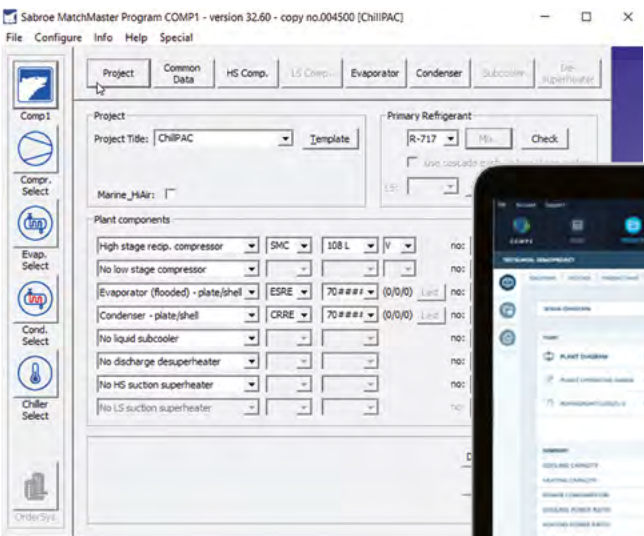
Sabroe MatchMaster Program COMP1 - version 32.60 - copy no.004500 [ChillPAC]

File Configure Info Help Special

Project | Common Data | HS Comp. | LS Comp. | Evaporator | Condenser | Subcooler | De-Superheater

Comp1

Compr. Select

Evap. Select

Cond. Select

Chiller Select

OrderSys

Project

Project Title: ChillPAC

Template

Marine_HiAir:

Primary Refrigerant

R-717

Mix...

Check

Use cascade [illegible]

LS:

Plant components

High stage recip. compressor | SMC | 108 L | V | no:

No low stage compressor | no:

Evaporator (flooded) - plate/shell | ESRE | 70#### | (0/0/0) | List | no:

Condenser - plate/shell | CRRE | 70#### | (0/0/0) | List | no:

No liquid subcooler | no:

No discharge desuperheater | no:

No HS suction superheater | no:

No LS suction superheater | no:

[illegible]

PLANT DIAGRAM

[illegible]

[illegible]

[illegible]

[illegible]